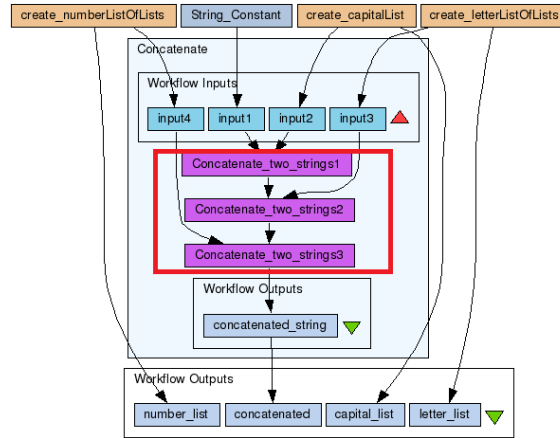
create_numberListOfLists
String_Constant
create_capitalList
create_letterListOfLists

Concatenate

Workflow Inputs

input4
input1
input2
input3

Concatenate_two_strings1
Concatenate_two_strings2
Concatenate_two_strings3

Workflow Outputs

concatenated_string

Workflow Outputs

number_list
concatenated
capital_list
letter_list